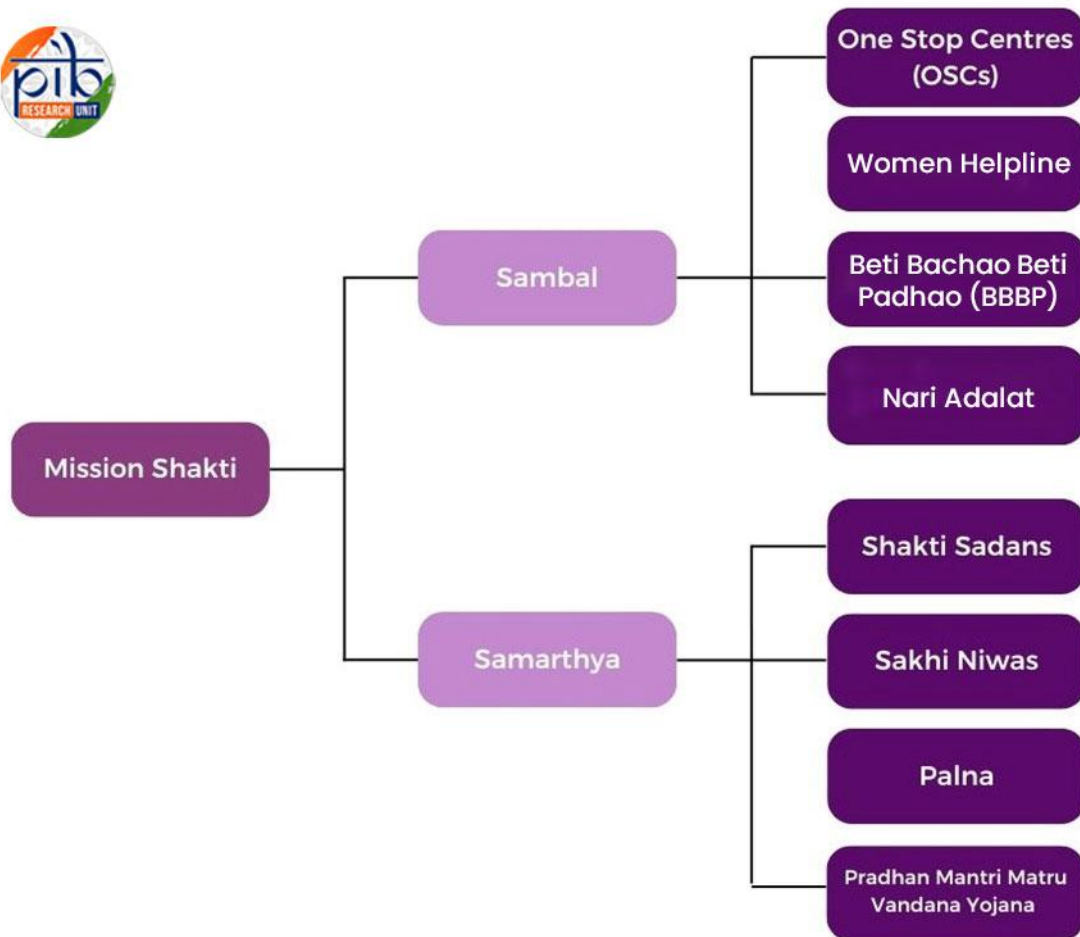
pib RESEARCH UNIT

Mission Shakti

Sambal

One Stop Centres (OSCs)

Women Helpline

Beti Bachao Beti Padhao (BBBP)

Nari Adalat

Samarthya

Shakti Sadans

Sakhi Niwas

Palna

Pradhan Mantri Matru Vandana Yojana